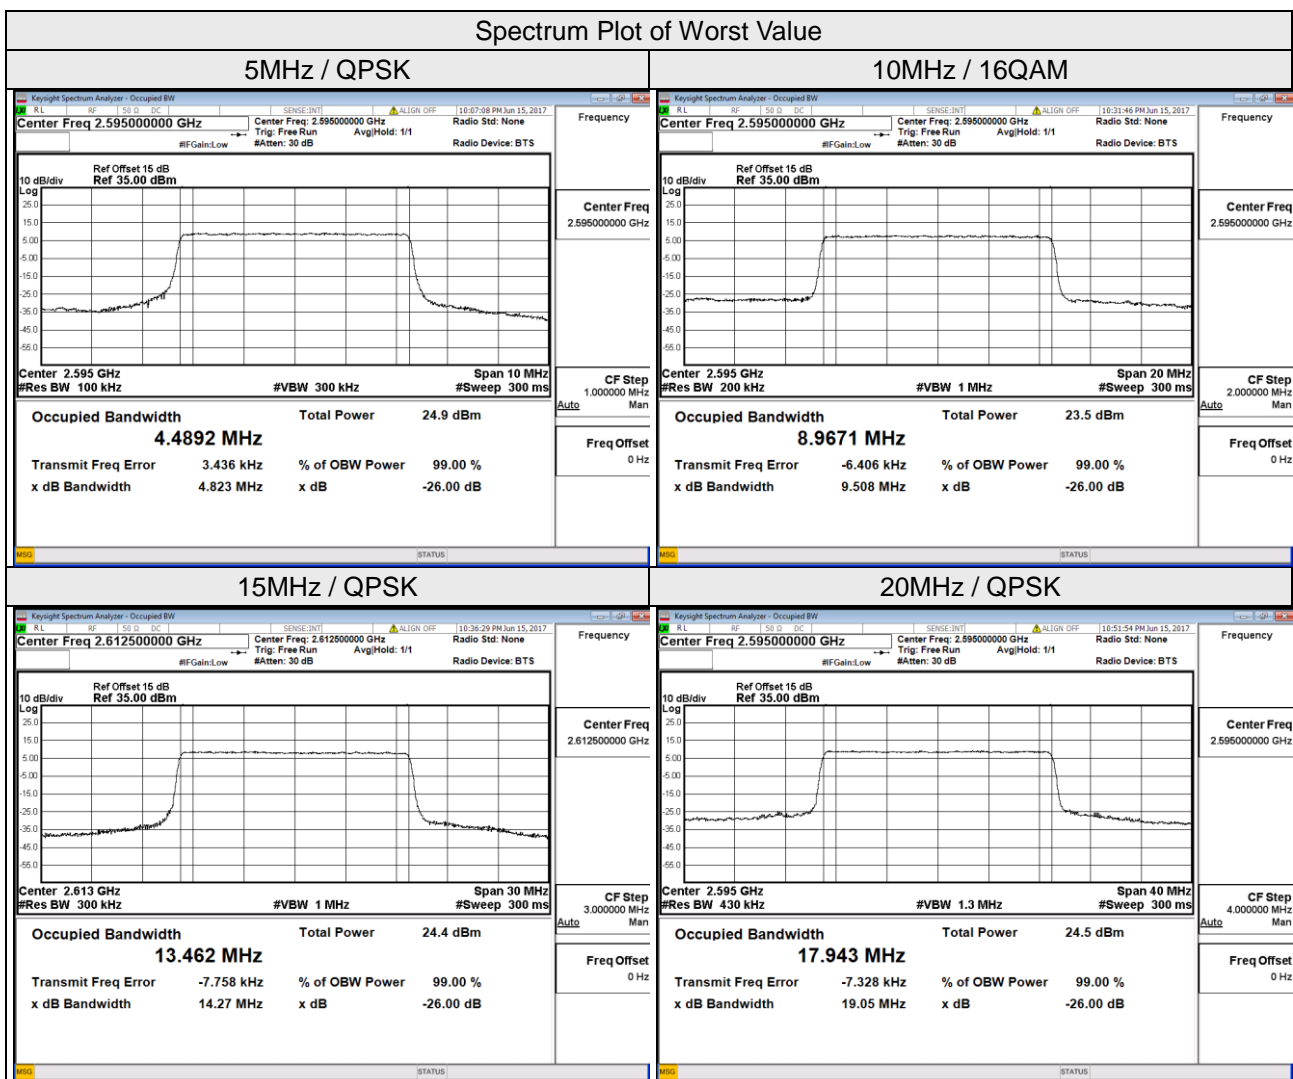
Spectrum Plot of Worst Value

| 5MHz / QPSK | 10MHz / 16QAM |
|---|---|

Keysight Spectrum Analyzer - Occupied BW
RL RF 50 Ω DC SENSE:INT ALIGN OFF 10:07:08 PM Jun 15, 2017
Center Freq 2.595000000 GHz
Center Freq: 2.595000000 GHz Trig: Free Run Avg|Hold: 1/1 #IFGain:Low #Atten: 30 dB
Radio Std: None
Radio Device: BTS
Frequency
Ref Offset 15 dB
10 dB/div Ref 35.00 dBm
Log
25.0 15.0 5.00 -5.00 -15.0 -25.0 -35.0 -45.0 -55.0
Center Freq 2.595000000 GHz
Center 2.595 GHz Span 10 MHz
#Res BW 100 kHz #VBW 300 kHz #Sweep 300 ms
CF Step 1.000000 MHz Auto Man
Occupied Bandwidth Total Power 24.9 dBm
4.4892 MHz
Transmit Freq Error 3.436 kHz % of OBW Power 99.00 %
x dB Bandwidth 4.823 MHz x dB -26.00 dB
Freq Offset 0 Hz
MSG STATUS

Keysight Spectrum Analyzer - Occupied BW
RL RF 50 Ω DC SENSE:INT ALIGN OFF 10:31:46 PM Jun 15, 2017
Center Freq 2.595000000 GHz
Center Freq: 2.595000000 GHz Trig: Free Run Avg|Hold: 1/1 #IFGain:Low #Atten: 30 dB
Radio Std: None
Radio Device: BTS
Frequency
Ref Offset 15 dB
10 dB/div Ref 35.00 dBm
Log
25.0 15.0 5.00 -5.00 -15.0 -25.0 -35.0 -45.0 -55.0
Center Freq 2.595000000 GHz
Center 2.595 GHz Span 20 MHz
#Res BW 200 kHz #VBW 1 MHz #Sweep 300 ms
CF Step 2.000000 MHz Auto Man
Occupied Bandwidth Total Power 23.5 dBm
8.9671 MHz
Transmit Freq Error -6.406 kHz % of OBW Power 99.00 %
x dB Bandwidth 9.508 MHz x dB -26.00 dB
Freq Offset 0 Hz
MSG STATUS

| 15MHz / QPSK | 20MHz / QPSK |
|---|---|

Keysight Spectrum Analyzer - Occupied BW
RL RF 50 Ω DC SENSE:INT ALIGN OFF 10:36:29 PM Jun 15, 2017
Center Freq 2.612500000 GHz
Center Freq: 2.612500000 GHz Trig: Free Run Avg|Hold: 1/1 #IFGain:Low #Atten: 30 dB
Radio Std: None
Radio Device: BTS
Frequency
Ref Offset 15 dB
10 dB/div Ref 35.00 dBm
Log
25.0 15.0 5.00 -5.00 -15.0 -25.0 -35.0 -45.0 -55.0
Center Freq 2.612500000 GHz
Center 2.613 GHz Span 30 MHz
#Res BW 300 kHz #VBW 1 MHz #Sweep 300 ms
CF Step 3.000000 MHz Auto Man
Occupied Bandwidth Total Power 24.4 dBm
13.462 MHz
Transmit Freq Error -7.758 kHz % of OBW Power 99.00 %
x dB Bandwidth 14.27 MHz x dB -26.00 dB
Freq Offset 0 Hz
MSG STATUS

Keysight Spectrum Analyzer - Occupied BW
RL RF 50 Ω DC SENSE:INT ALIGN OFF 10:51:54 PM Jun 15, 2017
Center Freq 2.595000000 GHz
Center Freq: 2.595000000 GHz Trig: Free Run Avg|Hold: 1/1 #IFGain:Low #Atten: 30 dB
Radio Std: None
Radio Device: BTS
Frequency
Ref Offset 15 dB
10 dB/div Ref 35.00 dBm
Log
25.0 15.0 5.00 -5.00 -15.0 -25.0 -35.0 -45.0 -55.0
Center Freq 2.595000000 GHz
Center 2.595 GHz Span 40 MHz
#Res BW 430 kHz #VBW 1.3 MHz #Sweep 300 ms
CF Step 4.000000 MHz Auto Man
Occupied Bandwidth Total Power 24.5 dBm
17.943 MHz
Transmit Freq Error -7.328 kHz % of OBW Power 99.00 %
x dB Bandwidth 19.05 MHz x dB -26.00 dB
Freq Offset 0 Hz
MSG STATUS